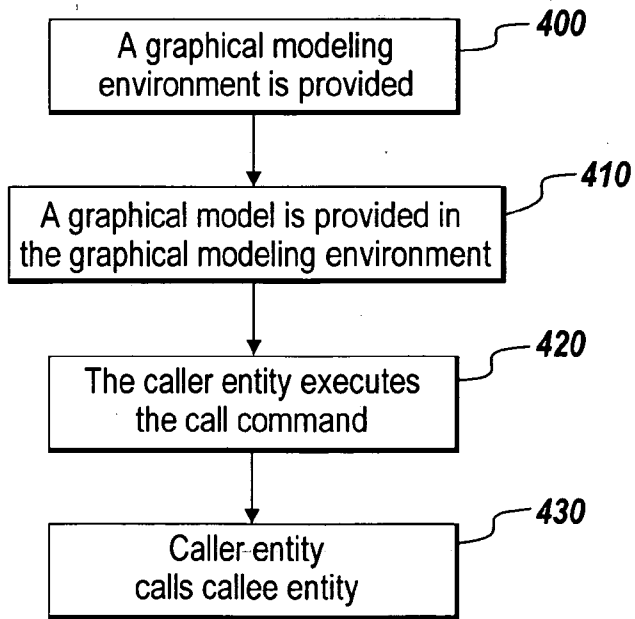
A graphical modeling environment is provided

400

A graphical model is provided in the graphical modeling environment

410

The caller entity executes the call command

420

Caller entity calls callee entity

430